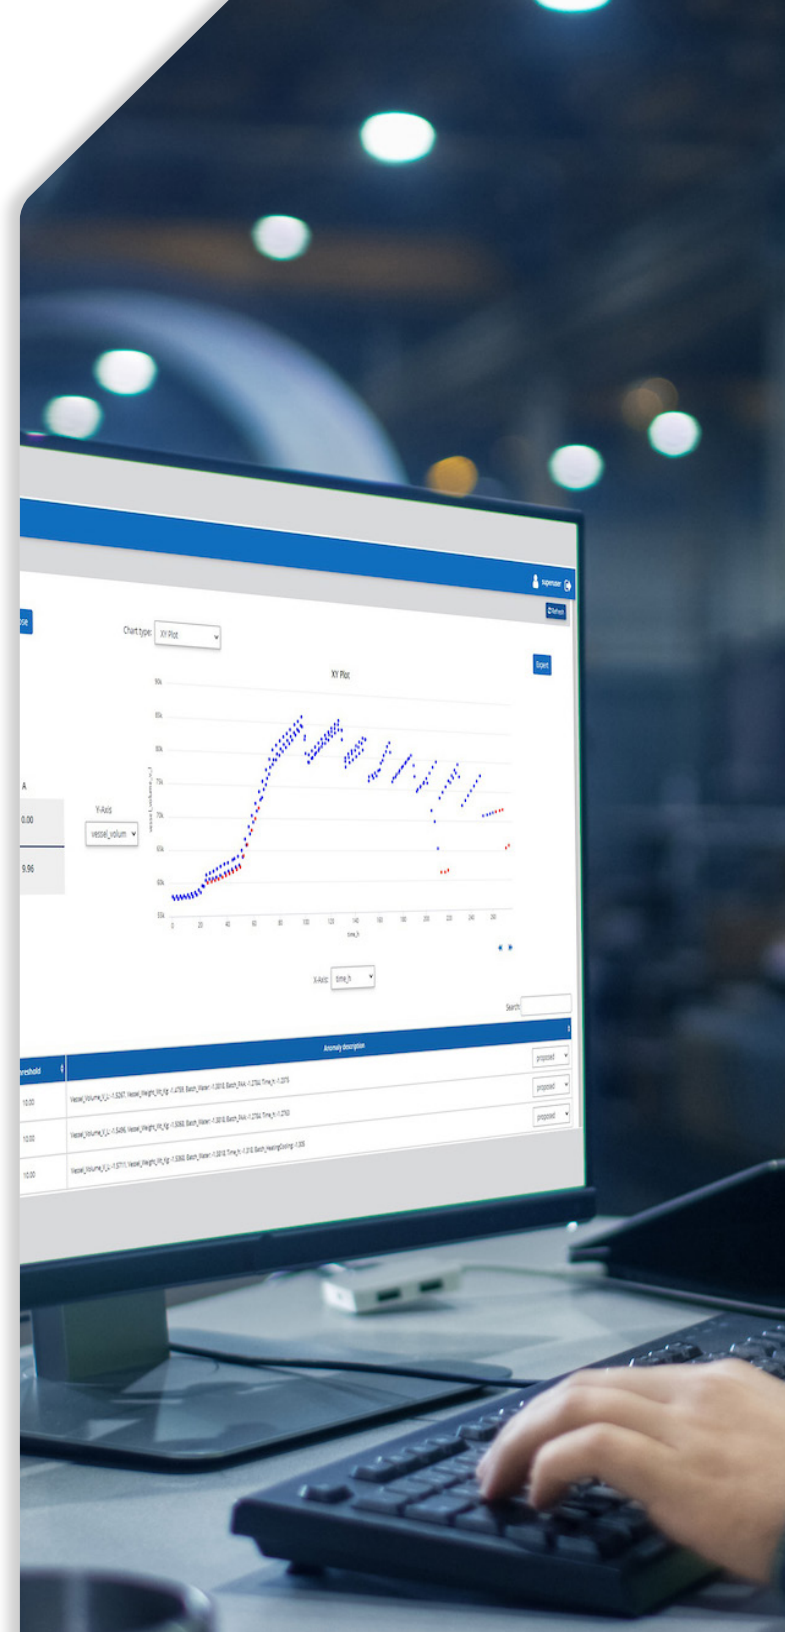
superuser

Refresh

ose

Chart type: XY Plot

Export

XY Plot

A

0.00

9.96

Y-Axis

vessel_volum

vessel_volume_v_l

time_h

X-Axis: time_h

Search:

reshold

Anomaly description

10.00 Vessel_Volume_V_L: -1.5267, Vessel_Weight_Wt_Kg: -1.4768, Batch_Water: -1.3818, Batch_RAA: -1.2764, Time_h: -1.2075 proposed

10.00 Vessel_Volume_V_L: -1.5496, Vessel_Weight_Wt_Kg: -1.5060, Batch_Water: -1.3818, Batch_RAA: -1.2764, Time_h: -1.2763 proposed

10.00 Vessel_Volume_V_L: -1.5771, Vessel_Weight_Wt_Kg: -1.5060, Batch_Water: -1.3818, Time_h: -1.3183, Batch_HeatingCooling: -1.005 proposed